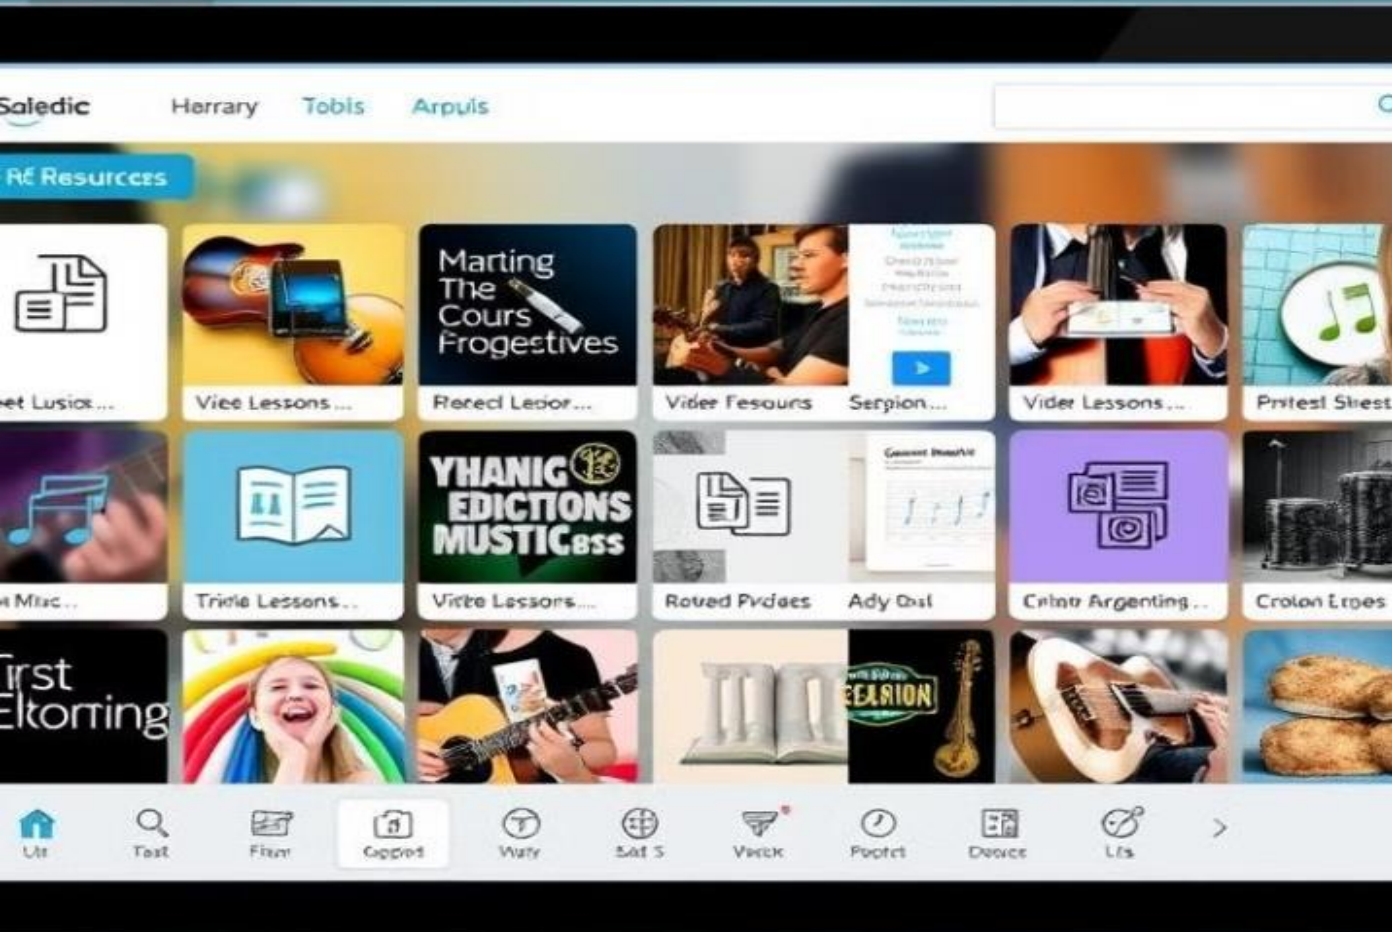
Saledic Herrary Tobis Arpuis

RE Resources

et Lusio...
Viee Lessons...
Marting The Cours Frogestives
Rerecl Lerior...
Vider Fesours
Serpion...
Vider Lessons...
Pritest Shest

Mic...
Tritle Lessons...
YHANIG EDICTIONS MUSTICess
Vitte Lessors...
Roved Pvdies
Ady Ooil
Cetar Argenting...
Crolon Erpes

rst Eltorring
ELRION

Ui Tast Firr Cgpord Wuty Sat 5 Vveek Poctct Dovice Lts